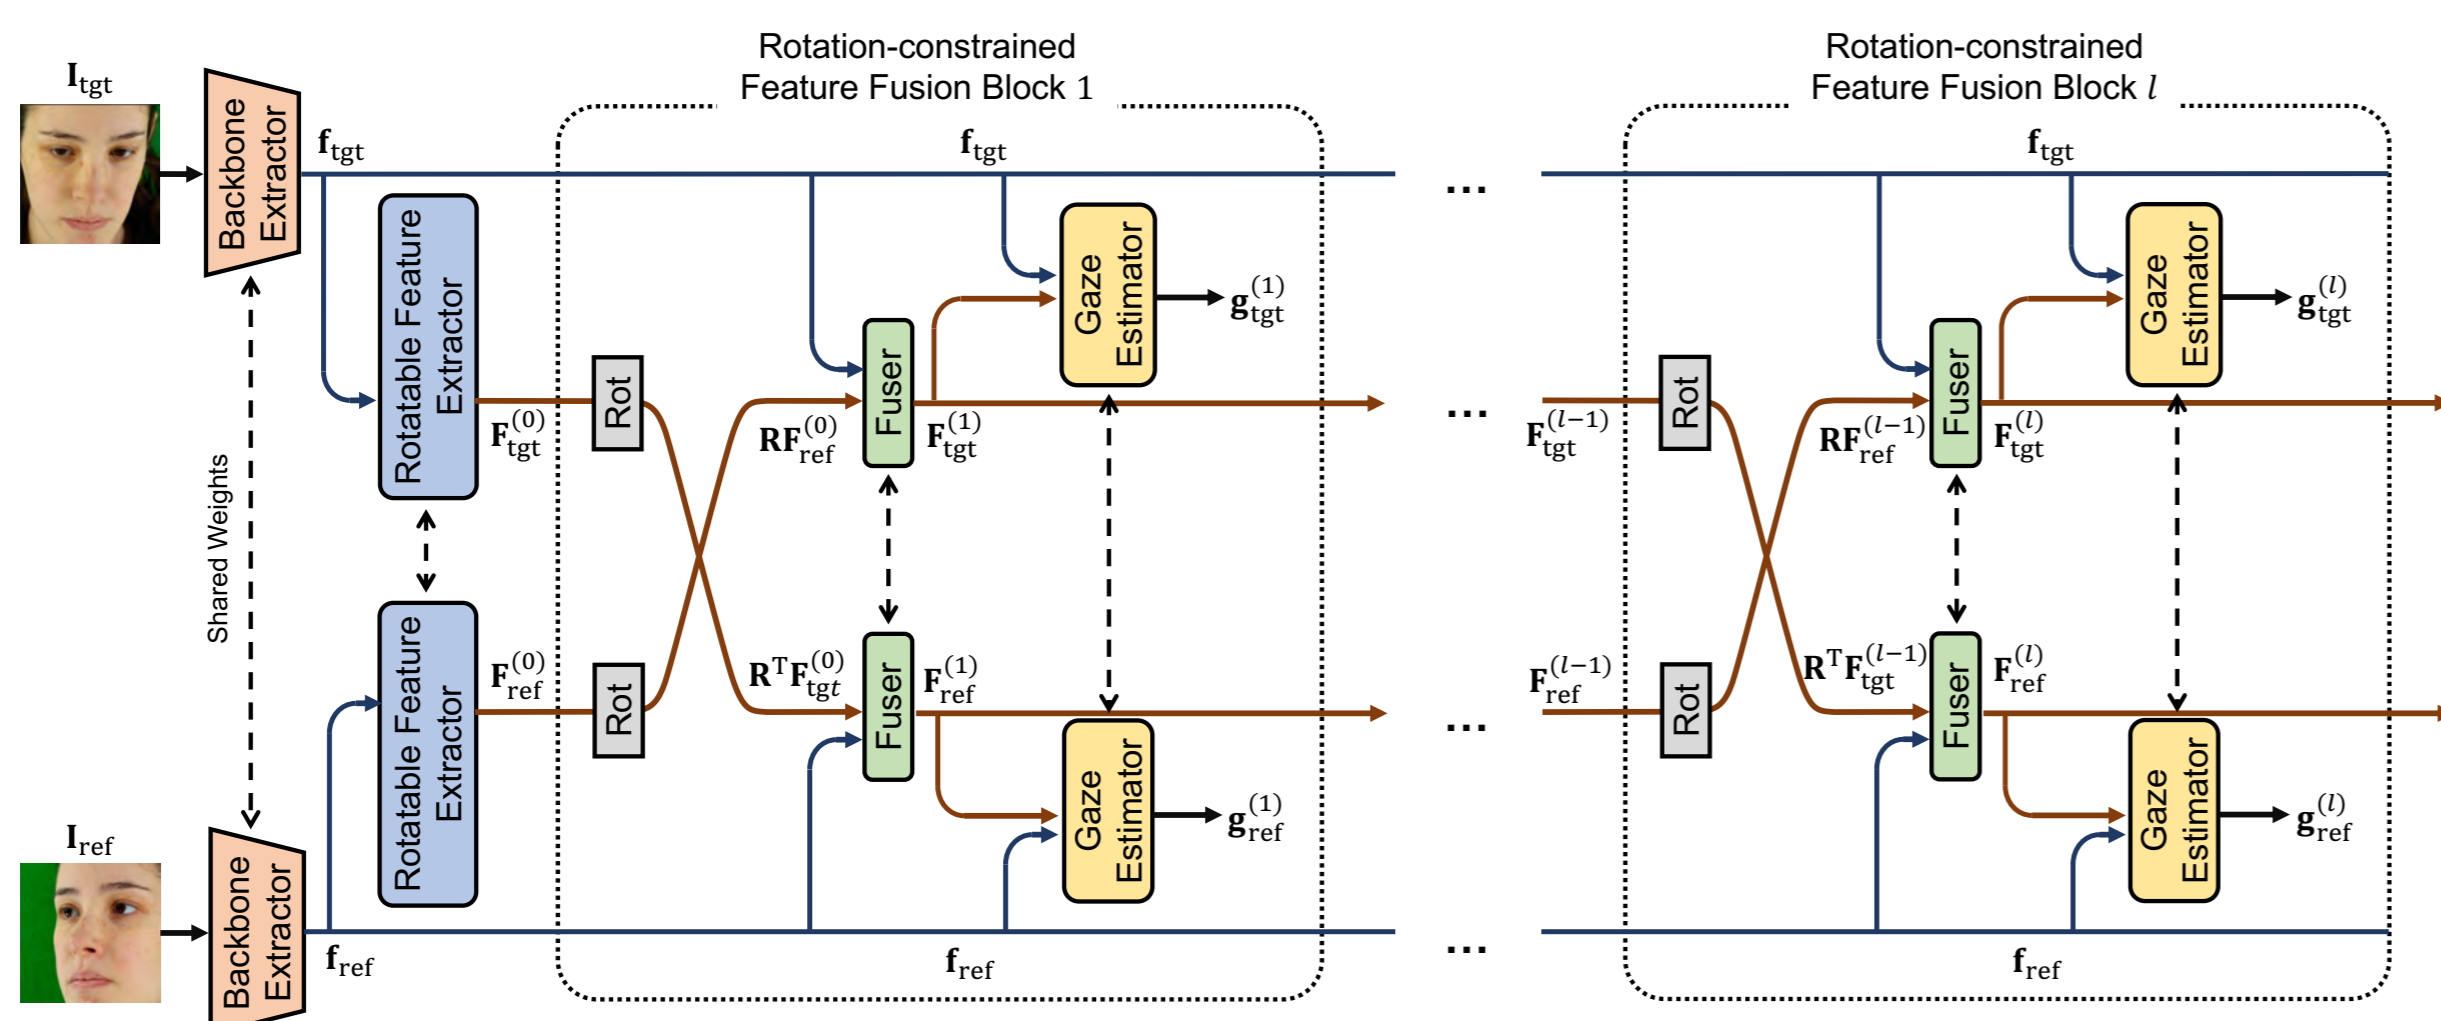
$\mathbf{I}_{\text{tgt}}$

Backbone Extractor

$\mathbf{f}_{\text{tgt}}$

Rotatable Feature Extractor

$\mathbf{F}_{\text{tgt}}^{(0)}$

Shared Weights

Rotatable Feature Extractor

$\mathbf{F}_{\text{ref}}^{(0)}$

$\mathbf{I}_{\text{ref}}$

Backbone Extractor

$\mathbf{f}_{\text{ref}}$

Rotation-constrained Feature Fusion Block 1

$\mathbf{f}_{\text{tgt}}$

Rot

Rot

$\mathbf{RF}_{\text{ref}}^{(0)}$

$\mathbf{R}^{\text{T}}\mathbf{F}_{\text{tgt}}^{(0)}$

Fuser

$\mathbf{F}_{\text{tgt}}^{(1)}$

Fuser

$\mathbf{F}_{\text{ref}}^{(1)}$

Gaze Estimator

$\mathbf{g}_{\text{tgt}}^{(1)}$

Gaze Estimator

$\mathbf{g}_{\text{ref}}^{(1)}$

$\mathbf{f}_{\text{ref}}$

...

...

...

...

Rotation-constrained Feature Fusion Block $l$

$\mathbf{f}_{\text{tgt}}$

$\mathbf{F}_{\text{tgt}}^{(l-1)}$

Rot

Rot

$\mathbf{F}_{\text{ref}}^{(l-1)}$

$\mathbf{RF}_{\text{ref}}^{(l-1)}$

$\mathbf{R}^{\text{T}}\mathbf{F}_{\text{tgt}}^{(l-1)}$

Fuser

$\mathbf{F}_{\text{tgt}}^{(l)}$

Fuser

$\mathbf{F}_{\text{ref}}^{(l)}$

Gaze Estimator

$\mathbf{g}_{\text{tgt}}^{(l)}$

Gaze Estimator

$\mathbf{g}_{\text{ref}}^{(l)}$

$\mathbf{f}_{\text{ref}}$